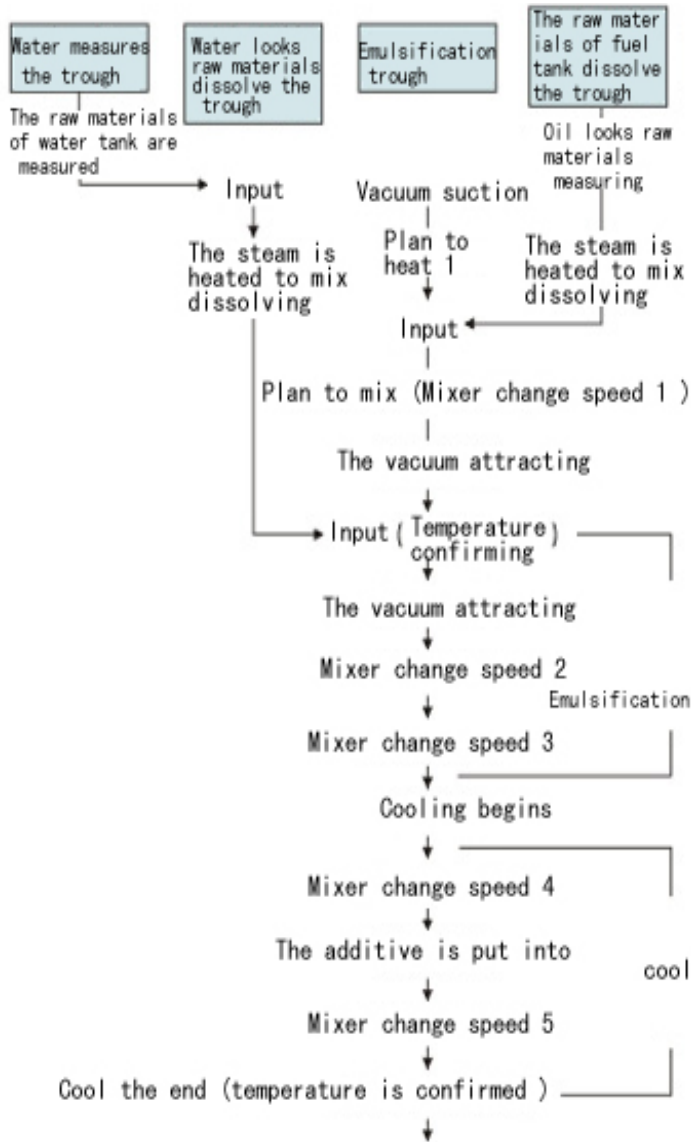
Water measures the trough

Water looks raw materials dissolve the trough

Emulsification trough

The raw materials of fuel tank dissolve the trough

The raw materials of water tank are measured

Input

The steam is heated to mix dissolving

Vacuum suction

Plan to heat 1

Oil looks raw materials measuring

The steam is heated to mix dissolving

Input

Plan to mix (Mixer change speed 1 )

The vacuum attracting

Input ( Temperature confirming )

The vacuum attracting

Mixer change speed 2

Emulsification

Mixer change speed 3

Cooling begins

Mixer change speed 4

The additive is put into

cool

Mixer change speed 5

Cool the end (temperature is confirmed )